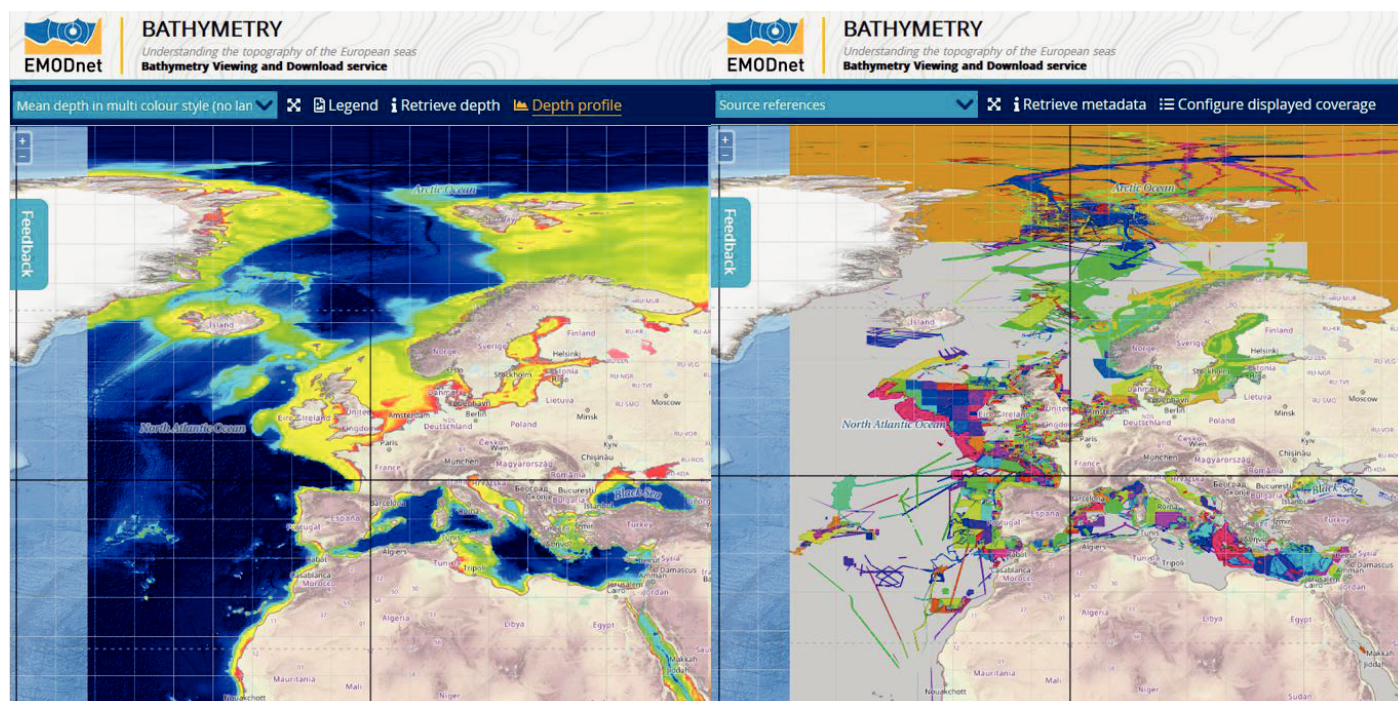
EMODnet

BATHYMETRY

Understanding the topography of the European seas

Bathymetry Viewing and Download service

Mean depth in multi colour style (no lan

Legend

Retrieve depth

Depth profile

+
−

Feedback

Arctic Ocean

Ísland

Finland

Sverige

Norge

Helsinki

Stockholm

Eesti

Danmark

Lietuva

Moscow

Éire / Ireland

United Kingdom

Amsterdam

Berlin

Deutschland

Polska

North Atlantic Ocean

Paris

France

Česko

Wien

München

Magyarország

Chișinău

România

București

Black Sea

España

Portugal

Roma

Türkiye

İzmir

Algiers

Tunis

Rabat

Casablanca

Morocco

Tripoli

Damascus

Cairo

Algeria

Libya

Egypt

Mauritania

Mali

Niger

Nouakchott

Makkah

EMODnet

BATHYMETRY

Understanding the topography of the European seas

Bathymetry Viewing and Download service

Source references

Retrieve metadata

Configure displayed coverage

+
−

Feedback

Arctic Ocean

Ísland

Finland

Sverige

Helsinki

Stockholm

Danmark

Lietuva

Minsk

Moscow

North Atlantic Ocean

Deutschland

Polska

Paris

Česko

Wien

Magyarország

Chișinău

România

București

Black Sea

España

Roma

Türkiye

Syria

Algiers

Tunis

Rabat

Casablanca

Morocco

Damascus

Algeria

Libya

Egypt

Mali

Niger

Nouakchott

Sudan